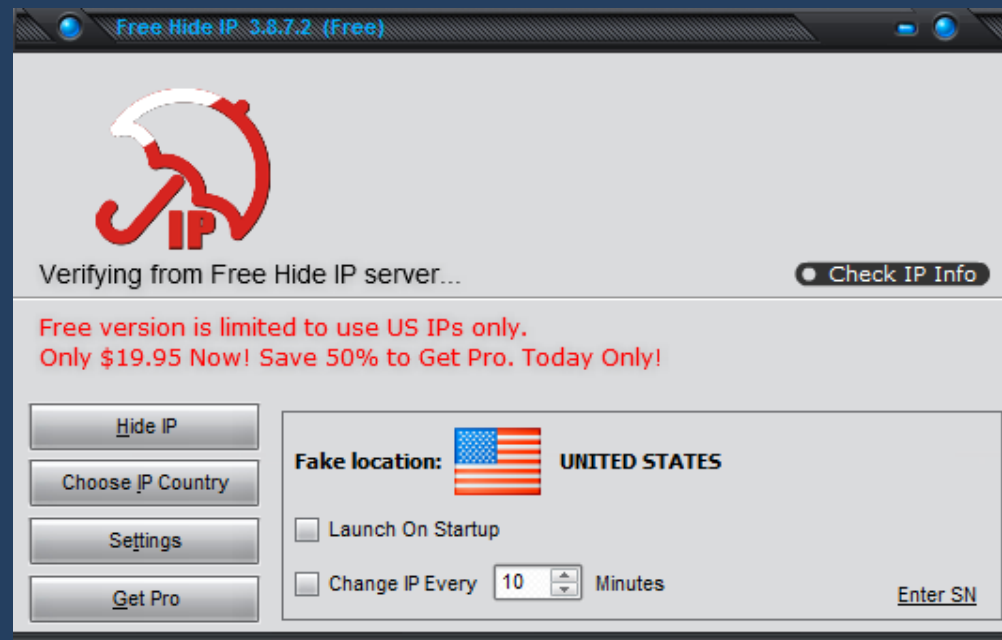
Free Hide IP 3.8.7.2 (Free)

IP

Verifying from Free Hide IP server...

Check IP Info

Free version is limited to use US IPs only.
Only $19.95 Now! Save 50% to Get Pro. Today Only!

Hide IP

Choose IP Country

Settings

Get Pro

Fake location: UNITED STATES

Launch On Startup

Change IP Every 10 Minutes

Enter SN